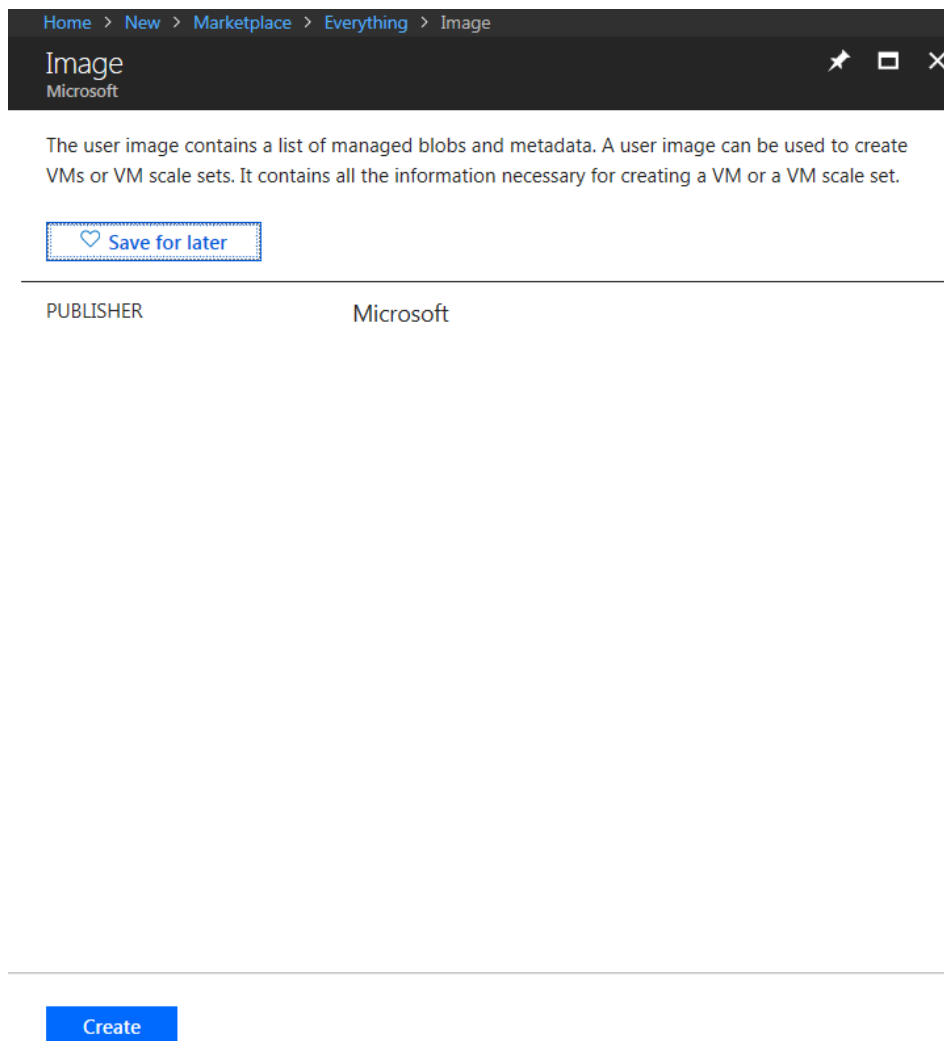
Home > New > Marketplace > Everything > Image

Image
Microsoft

The user image contains a list of managed blobs and metadata. A user image can be used to create VMs or VM scale sets. It contains all the information necessary for creating a VM or a VM scale set.

Save for later

PUBLISHER Microsoft

Create